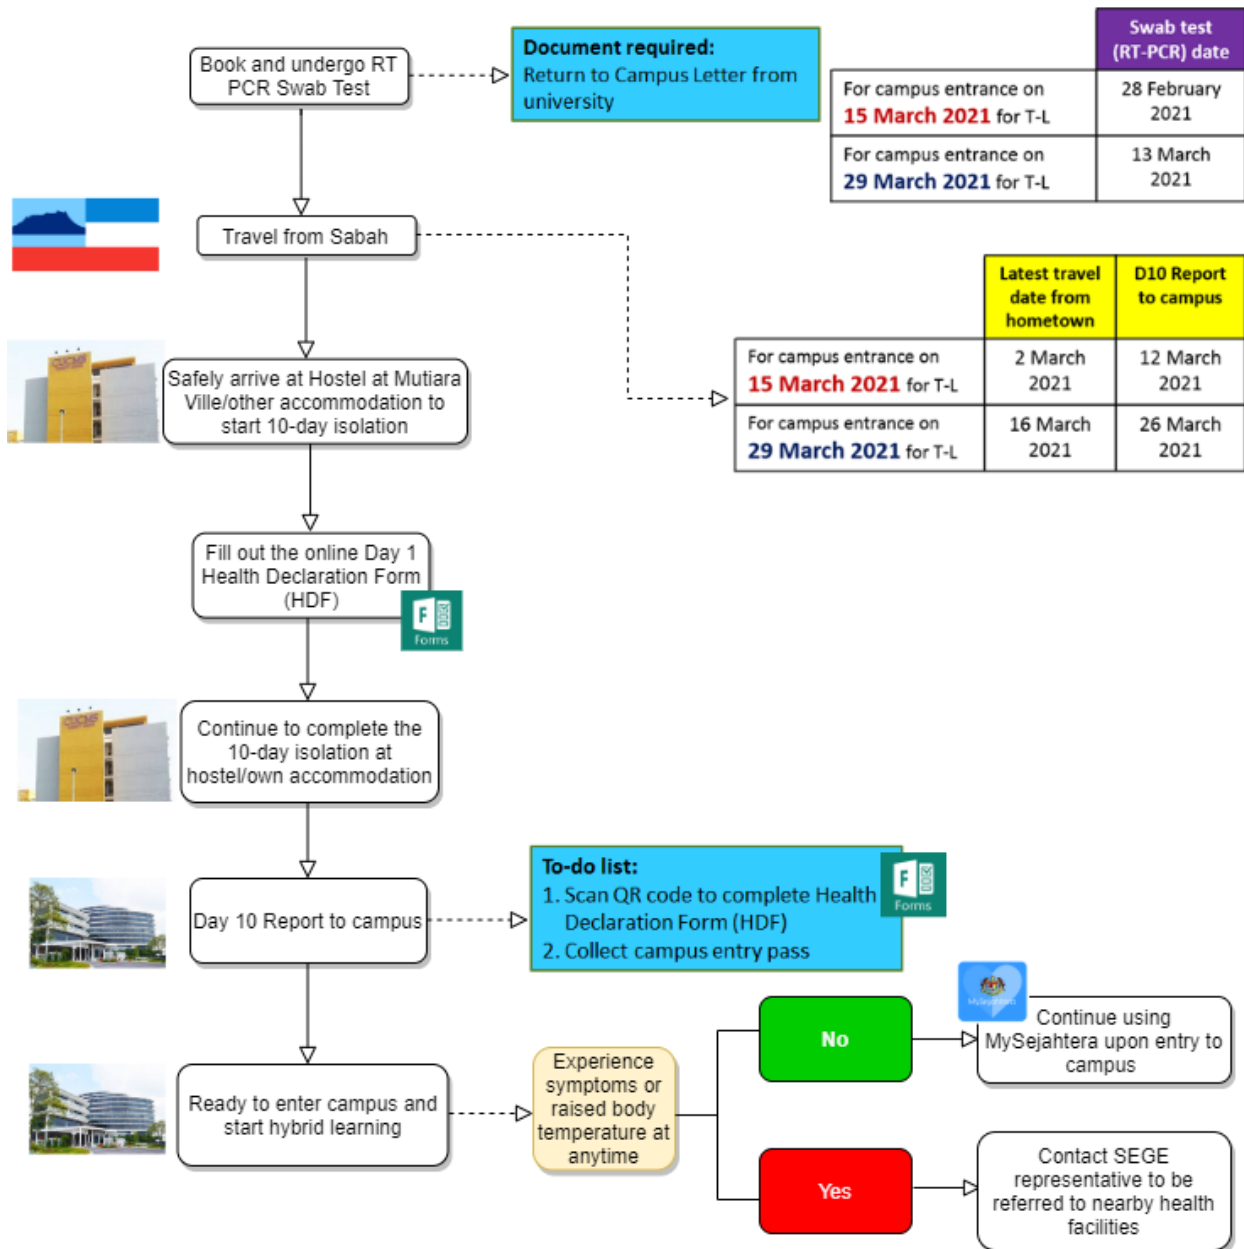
Book and undergo RT PCR Swab Test

Document required:
Return to Campus Letter from university

| | Swab test (RT-PCR) date |
|---|---|
| For campus entrance on 15 March 2021 for T-L | 28 February 2021 |
| For campus entrance on 29 March 2021 for T-L | 13 March 2021 |

Travel from Sabah

| | Latest travel date from hometown | D10 Report to campus |
|---|---|---|
| For campus entrance on 15 March 2021 for T-L | 2 March 2021 | 12 March 2021 |
| For campus entrance on 29 March 2021 for T-L | 16 March 2021 | 26 March 2021 |

Safely arrive at Hostel at Mutiara Ville/other accommodation to start 10-day isolation

Fill out the online Day 1 Health Declaration Form (HDF)

Forms

Continue to complete the 10-day isolation at hostel/own accommodation

Day 10 Report to campus

To-do list:
1. Scan QR code to complete Health Declaration Form (HDF)
2. Collect campus entry pass

Forms

Ready to enter campus and start hybrid learning

Experience symptoms or raised body temperature at anytime

No

Continue using MySejahtera upon entry to campus

Yes

Contact SEGE representative to be referred to nearby health facilities